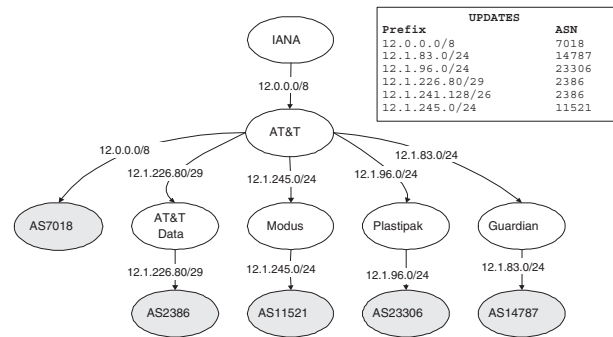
IANA

12.0.0.0/8

AT&T

12.0.0.0/8

12.1.226.80/29

12.1.245.0/24

12.1.96.0/24

12.1.83.0/24

AS7018

AT&T Data

Modus

Plastipak

Guardian

12.1.226.80/29

12.1.245.0/24

12.1.96.0/24

12.1.83.0/24

AS2386

AS11521

AS23306

AS14787

UPDATES

| Prefix | ASN |
|---|---|
| 12.0.0.0/8 | 7018 |
| 12.1.83.0/24 | 14787 |
| 12.1.96.0/24 | 23306 |
| 12.1.226.80/29 | 2386 |
| 12.1.241.128/26 | 2386 |
| 12.1.245.0/24 | 11521 |